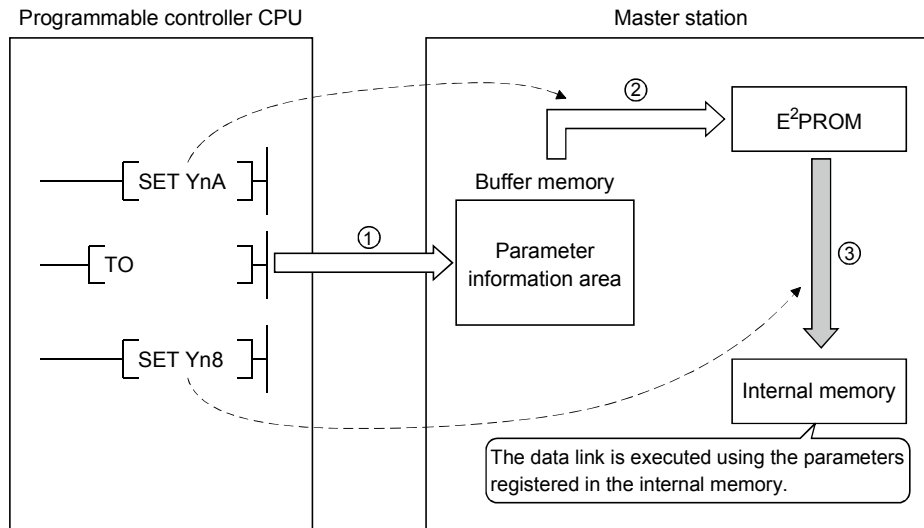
Programmable controller CPU

SET YnA

TO

SET Yn8

Master station

②

$E^2PROM$

Buffer memory

①

Parameter information area

③

Internal memory

The data link is executed using the parameters registered in the internal memory.